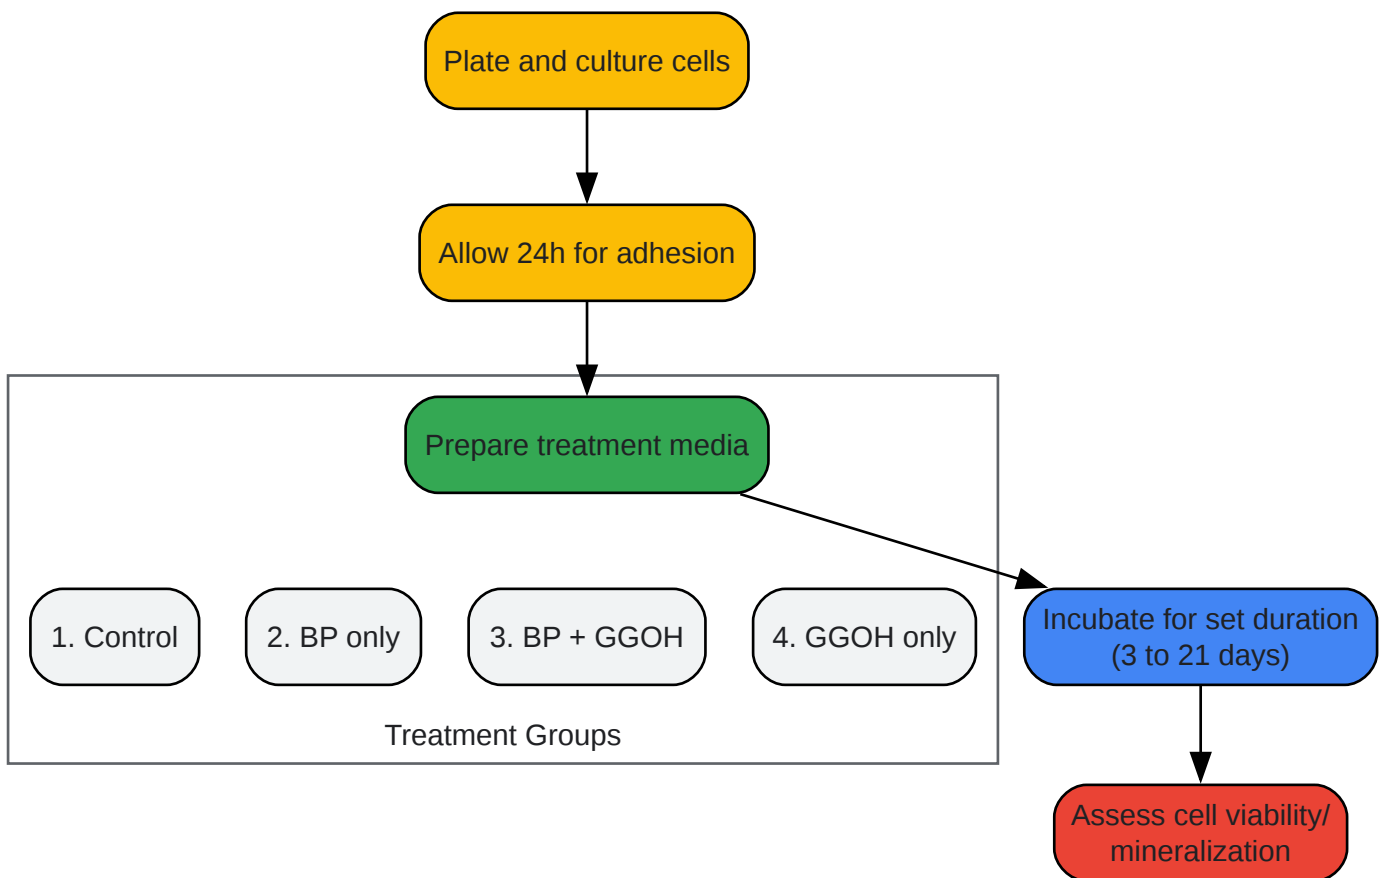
Plate and culture cells

Allow 24h for adhesion

Prepare treatment media

1. Control

2. BP only

3. BP + GGOH

4. GGOH only

Treatment Groups

Incubate for set duration (3 to 21 days)

Assess cell viability/ mineralization